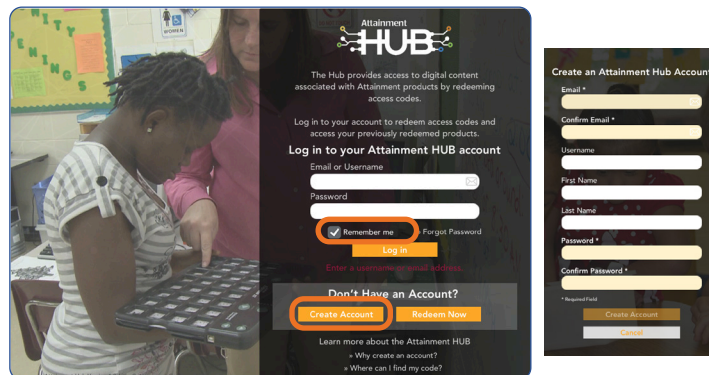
ITY

WOMEN

Attainment
HUB

The Hub provides access to digital content associated with Attainment products by redeeming access codes.

Log in to your account to redeem access codes and access your previously redeemed products.

Log in to your Attainment HUB account

Email or Username

Password

Remember me

Forgot Password

Log in

Enter a username or email address.

Don't Have an Account?

Create Account

Redeem Now

Learn more about the Attainment HUB

» Why create an account?

» Where can I find my code?

Create an Attainment Hub Accoun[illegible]

Email *

Confirm Email *

Username

First Name

Last Name

Password *

Confirm Password *

* Required Field

Create Account

Cancel